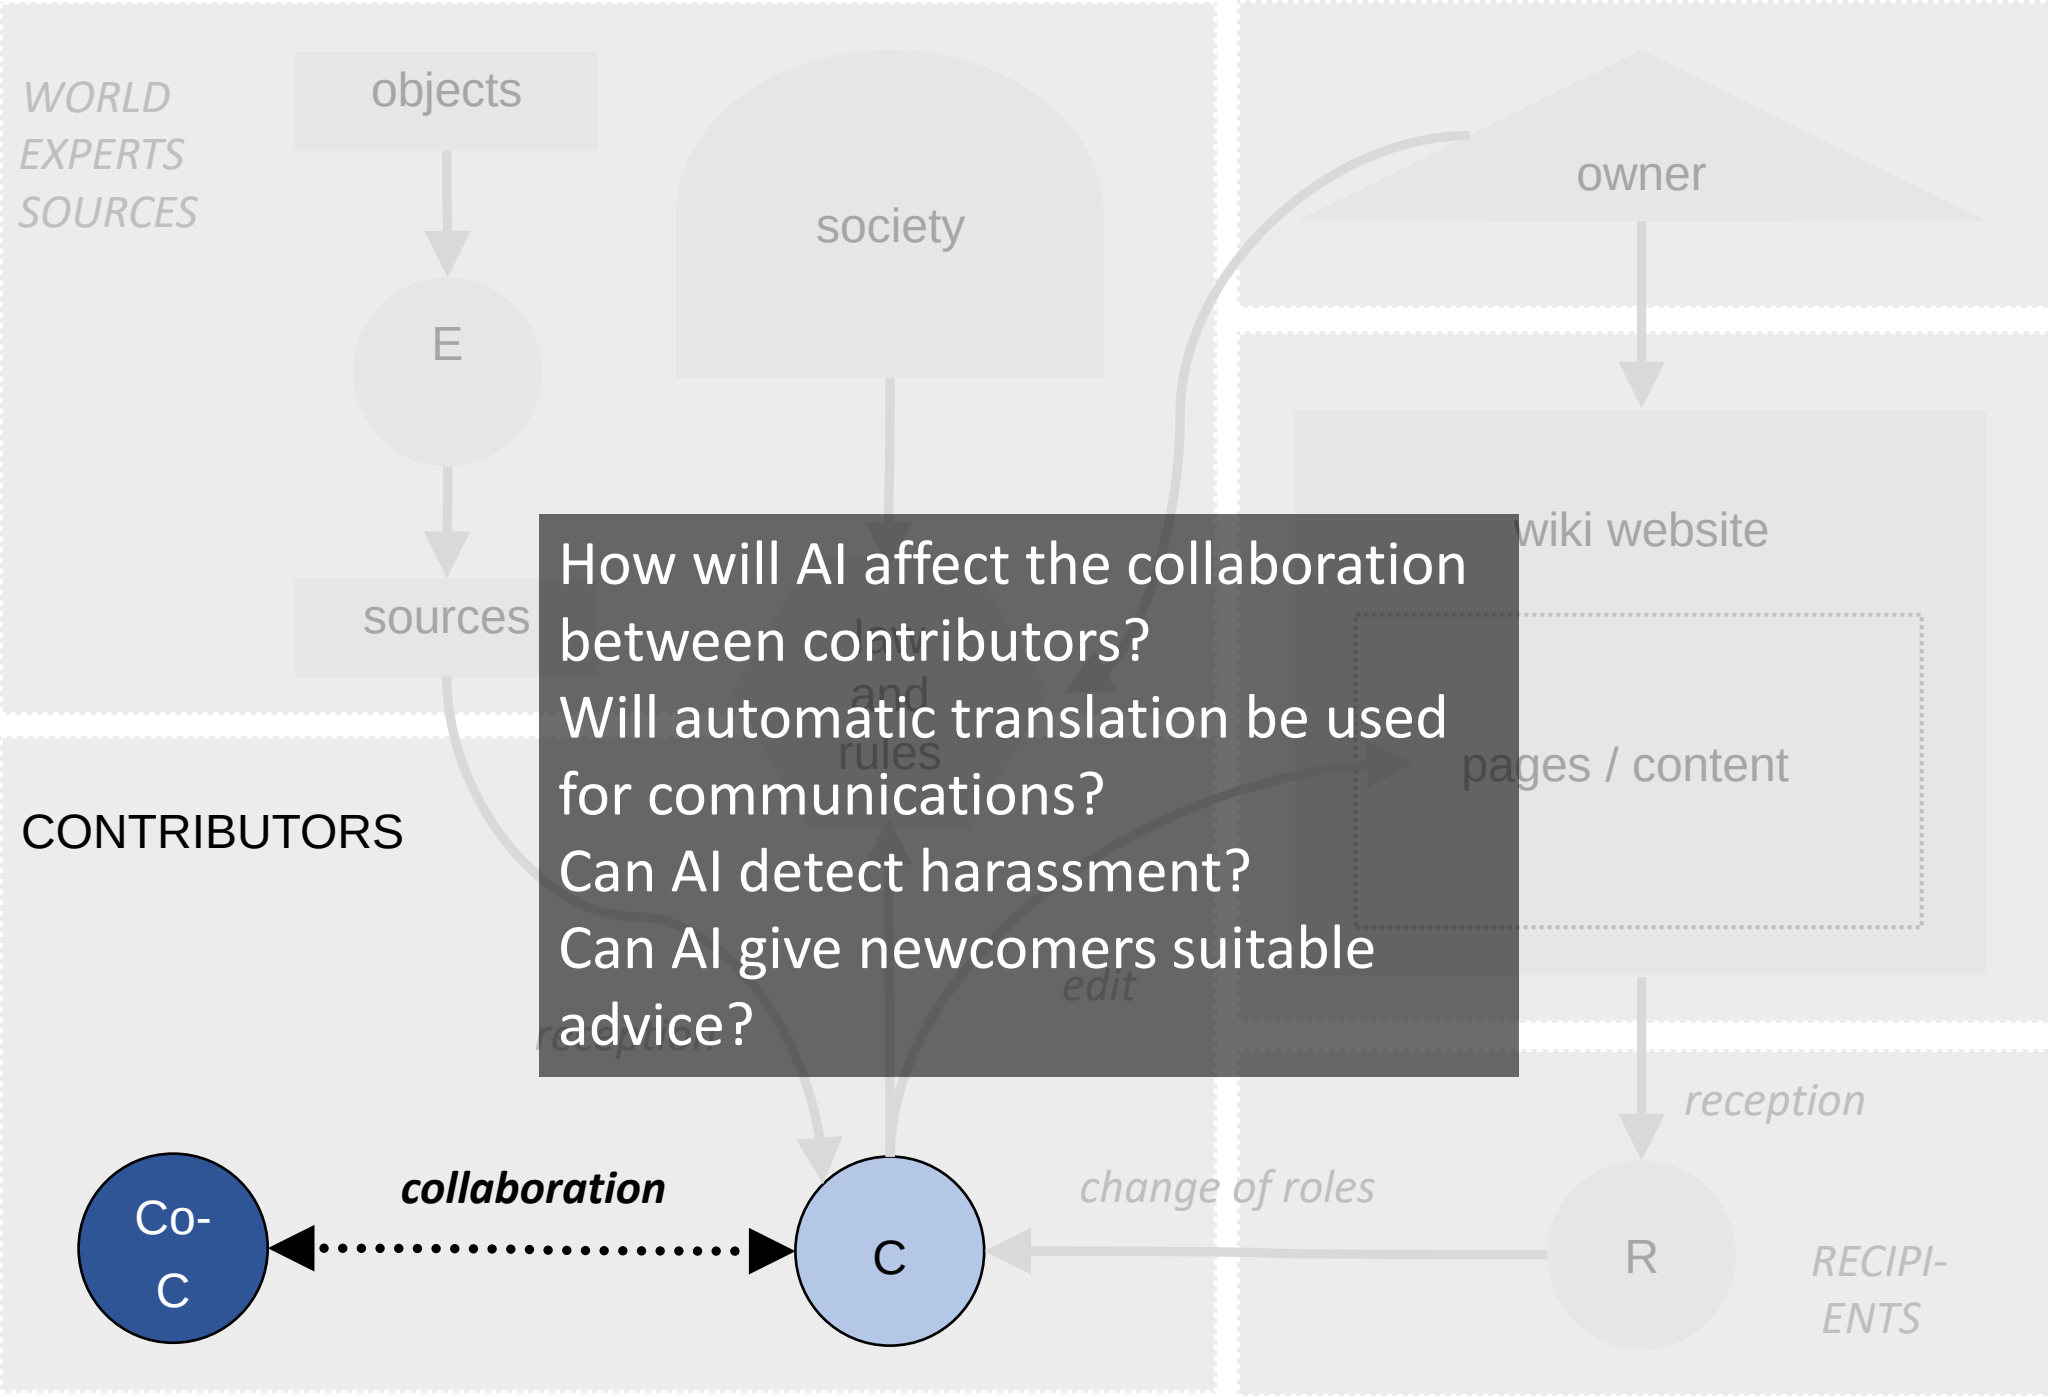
WORLD EXPERTS SOURCES

objects

E

sources

society

owner

wiki website

pages / content

How will AI affect the collaboration between contributors?
Will automatic translation be used for communications?
Can AI detect harassment?
Can AI give newcomers suitable advice?

CONTRIBUTORS

edit

reception

change of roles

collaboration

Co-C

C

R

RECIPI-ENTS